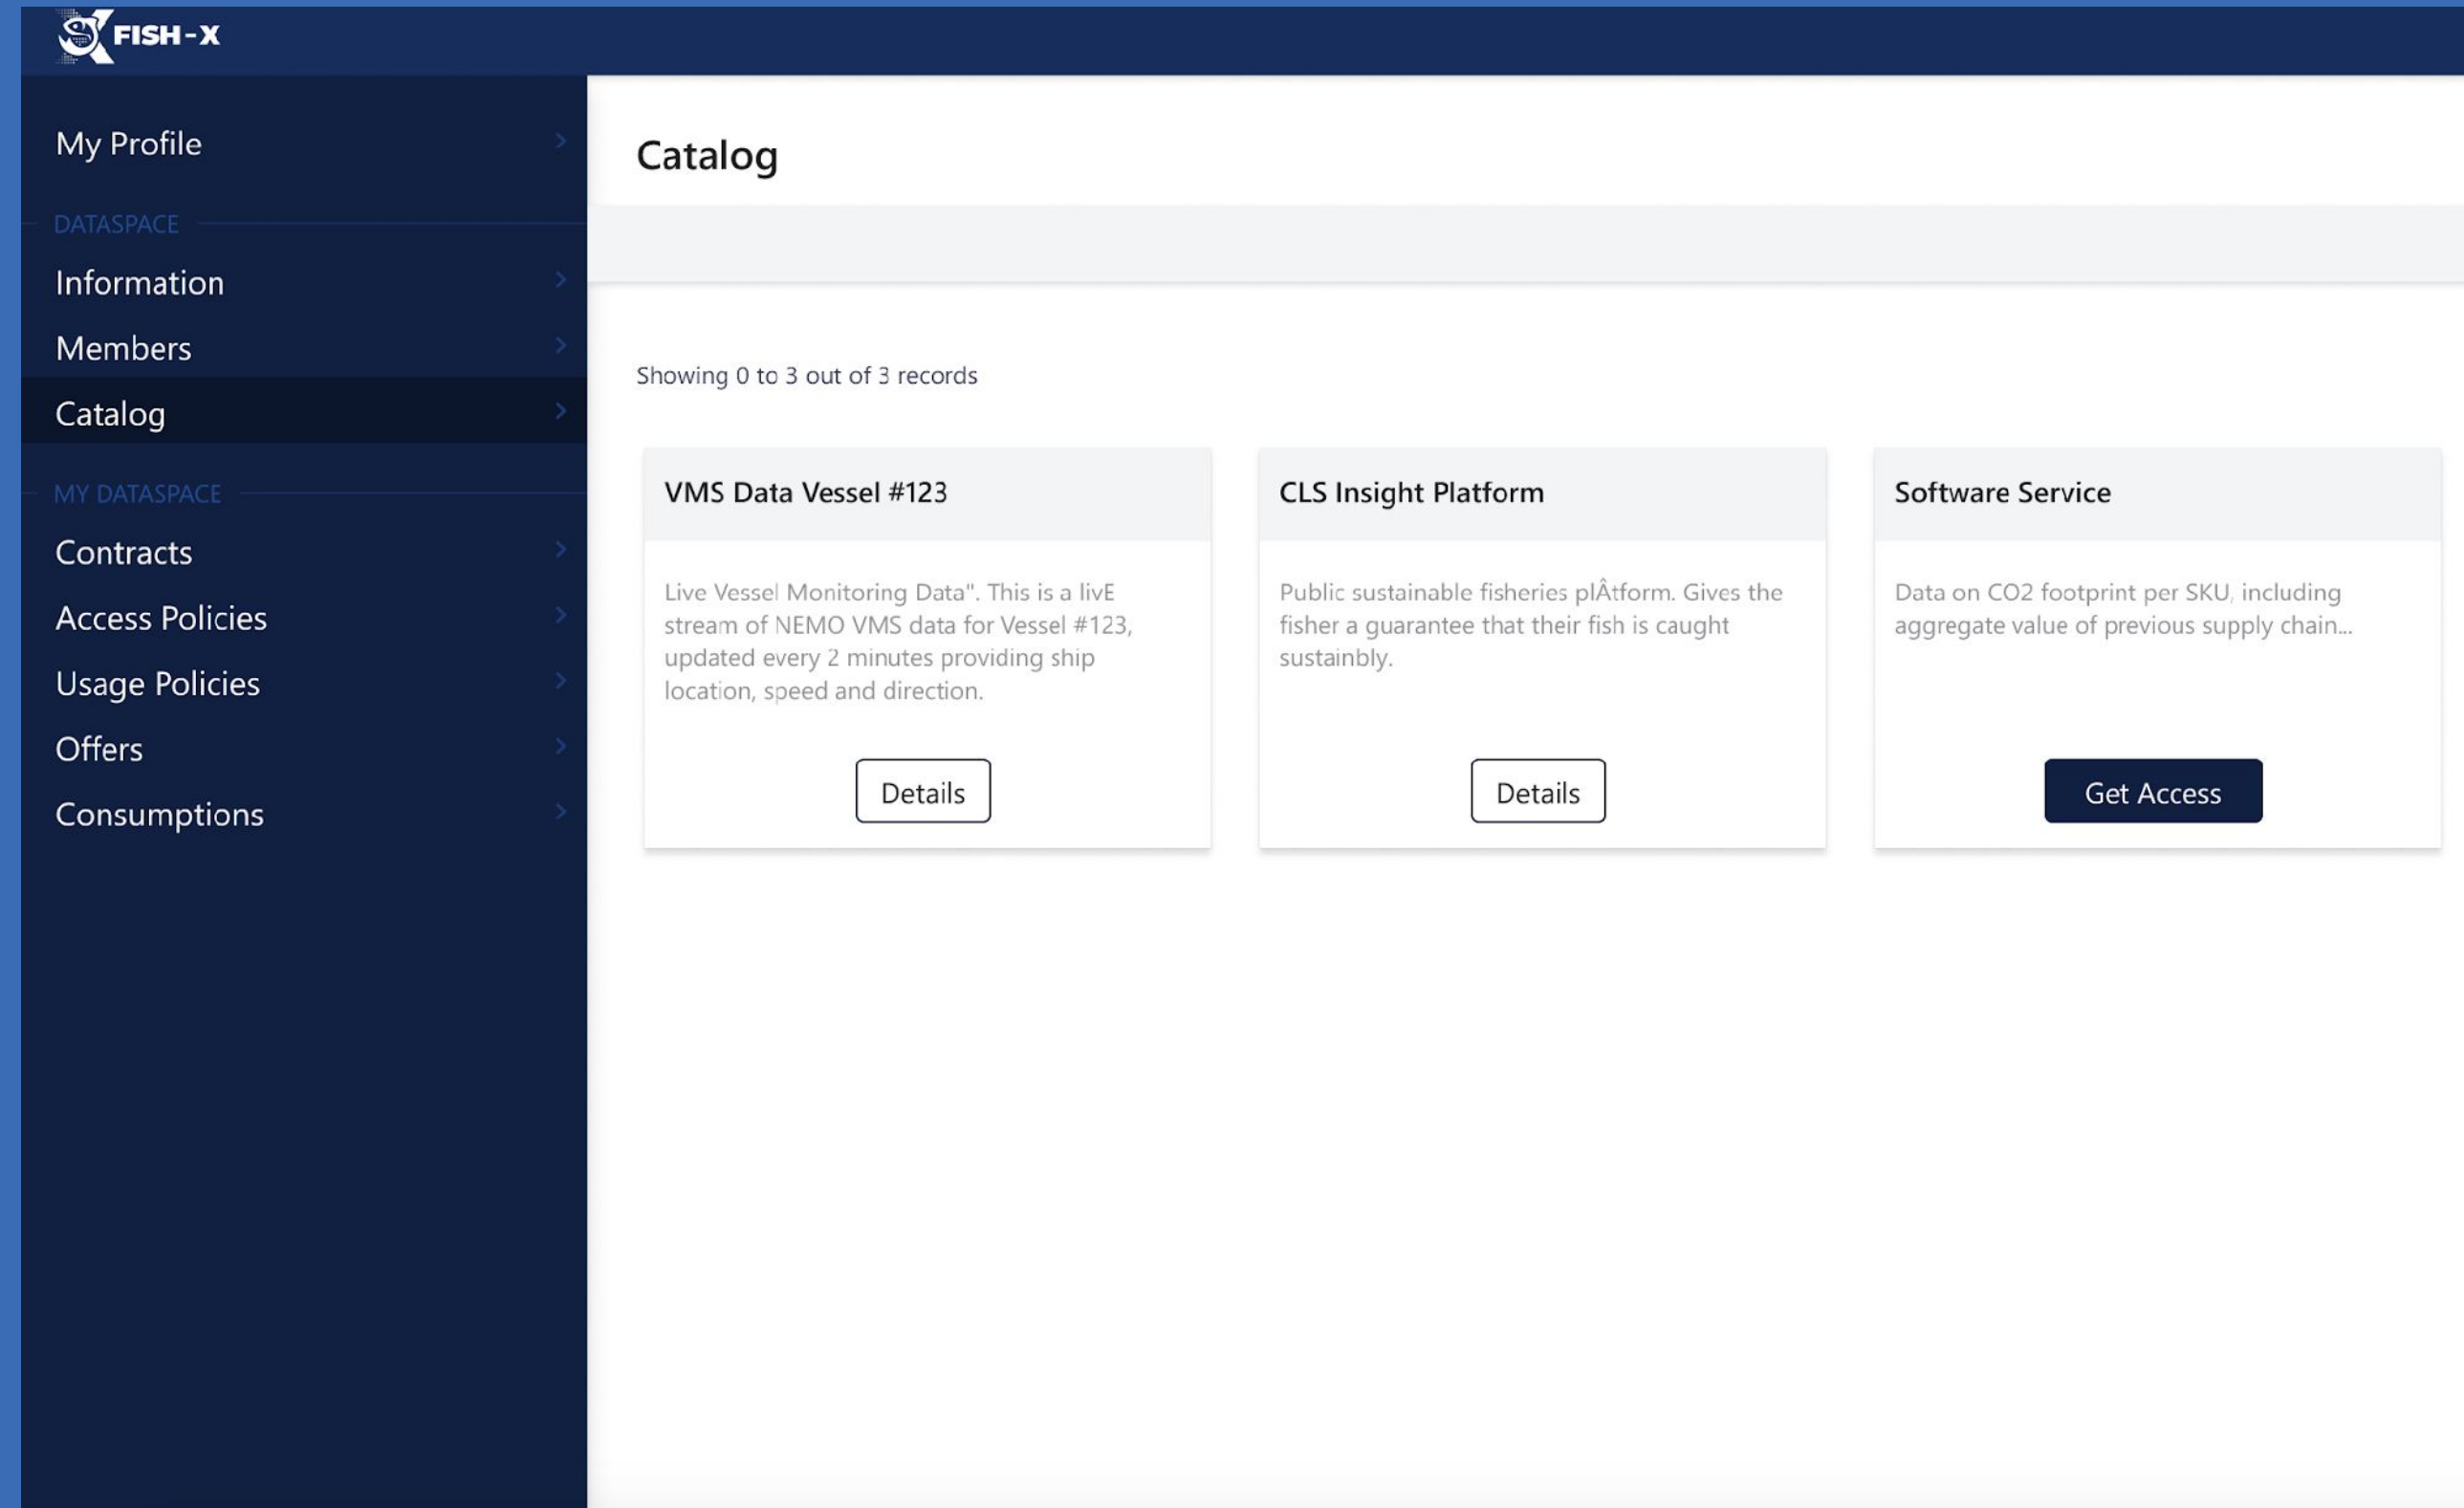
FISH-X

My Profile

DATASPACE

Information

Members

Catalog

MY DATASPACE

Contracts

Access Policies

Usage Policies

Offers

Consumptions

Catalog

Showing 0 to 3 out of 3 records

VMS Data Vessel #123

Live Vessel Monitoring Data". This is a livE stream of NEMO VMS data for Vessel #123, updated every 2 minutes providing ship location, speed and direction.

Details

CLS Insight Platform

Public sustainable fisheries plÂtform. Gives the fisher a guarantee that their fish is caught sustainbly.

Details

Software Service

Data on CO2 footprint per SKU, including aggregate value of previous supply chain...

Get Access